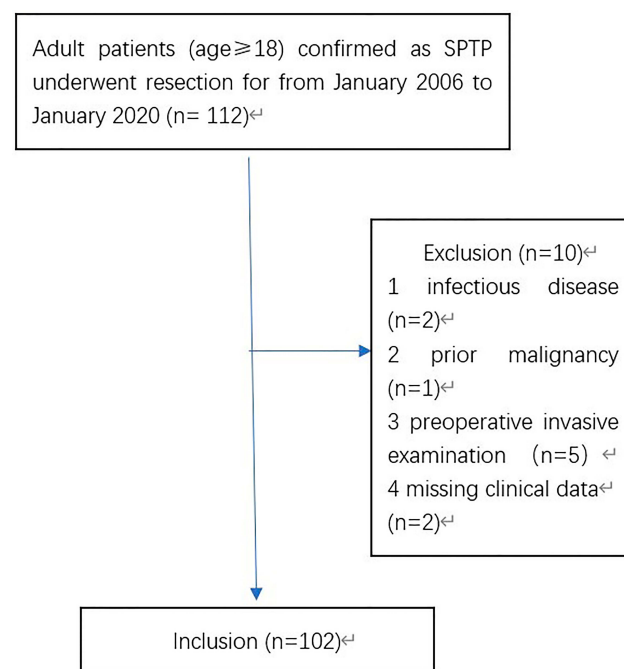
Adult patients (age≥18) confirmed as SPTP underwent resection for from January 2006 to January 2020 (n= 112)

Exclusion (n=10)
1 infectious disease (n=2)
2 prior malignancy (n=1)
3 preoperative invasive examination (n=5)
4 missing clinical data (n=2)

Inclusion (n=102)